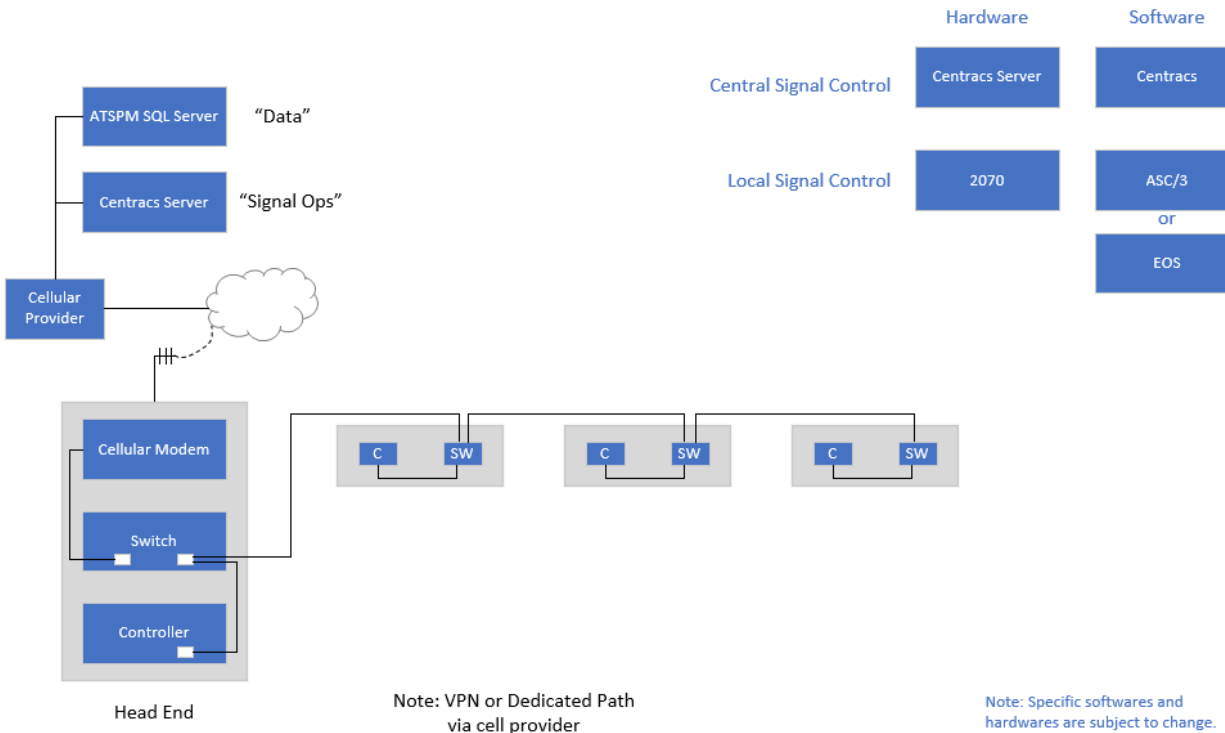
ATSPM SQL Server "Data"

Centracs Server "Signal Ops"

Cellular Provider

Cellular Modem

Switch

Controller

Head End

C SW

C SW

C SW

Note: VPN or Dedicated Path via cell provider

| | Hardware | Software |
|---|---|---|
| Central Signal Control | Centracs Server | Centracs |
| Local Signal Control | 2070 | ASC/3 or EOS |

Note: Specific softwares and hardwares are subject to change.